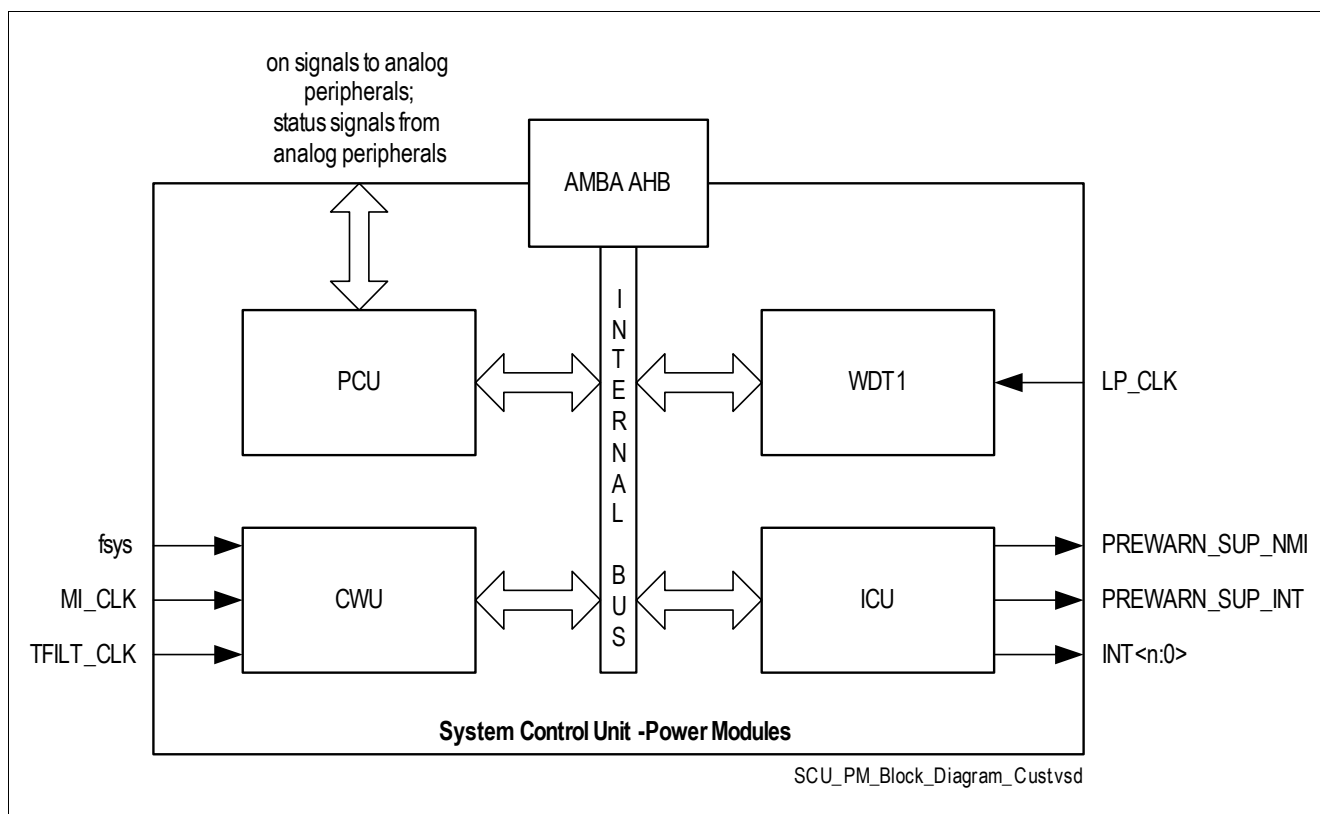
on signals to analog peripherals; status signals from analog peripherals

AMBA AHB

INTERNAL BUS

PCU

WDT1

LP_CLK

fsys

MI_CLK

TFILT_CLK

CWU

ICU

PREWARN_SUP_NMI

PREWARN_SUP_INT

INT<n:0>

System Control Unit -Power Modules

SCU_PM_Block_Diagram_Custvsd